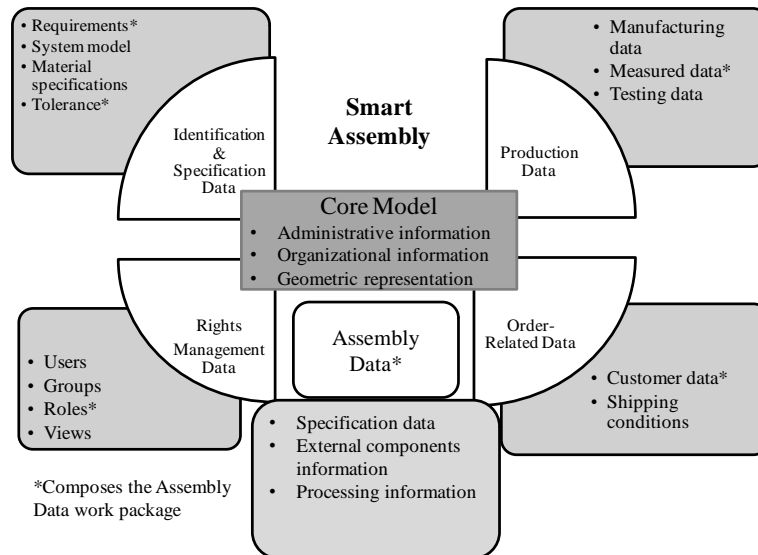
• Requirements*
• System model
• Material specifications
• Tolerance*

Identification & Specification Data

Smart Assembly

• Manufacturing data
• Measured data*
• Testing data

Production Data

Core Model
• Administrative information
• Organizational information
• Geometric representation

Rights Management Data

Assembly Data*

Order-Related Data

• Users
• Groups
• Roles*
• Views

• Customer data*
• Shipping conditions

• Specification data
• External components information
• Processing information

*Composes the Assembly Data work package